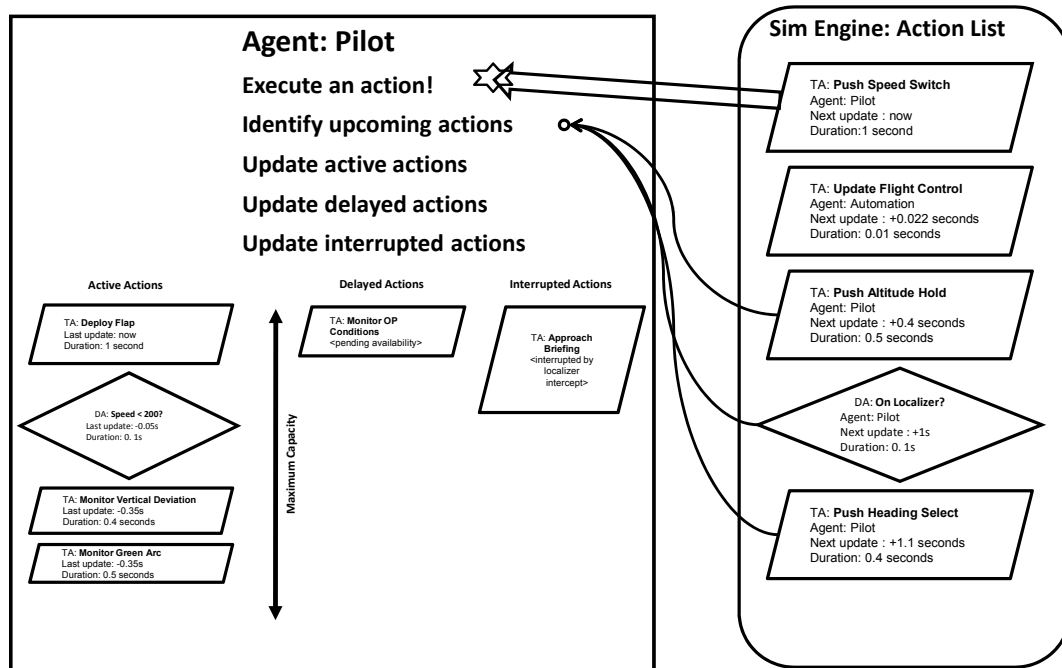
Agent: Pilot

Execute an action!

Identify upcoming actions

Update active actions

Update delayed actions

Update interrupted actions

Active Actions

TA: Deploy Flap
Last update: now
Duration: 1 second

DA: Speed < 200?
Last update: -0.05s
Duration: 0. 1s

TA: Monitor Vertical Deviation
Last update: -0.35s
Duration: 0.4 seconds

TA: Monitor Green Arc
Last update: -0.35s
Duration: 0.5 seconds

Maximum Capacity

Delayed Actions

TA: Monitor OP Conditions
<pending availability>

Interrupted Actions

TA: Approach Briefing
<interrupted by localizer intercept>

Sim Engine: Action List

TA: Push Speed Switch
Agent: Pilot
Next update : now
Duration:1 second

TA: Update Flight Control
Agent: Automation
Next update : +0.022 seconds
Duration: 0.01 seconds

TA: Push Altitude Hold
Agent: Pilot
Next update : +0.4 seconds
Duration: 0.5 seconds

DA: On Localizer?
Agent: Pilot
Next update : +1s
Duration: 0. 1s

TA: Push Heading Select
Agent: Pilot
Next update : +1.1 seconds
Duration: 0.4 seconds